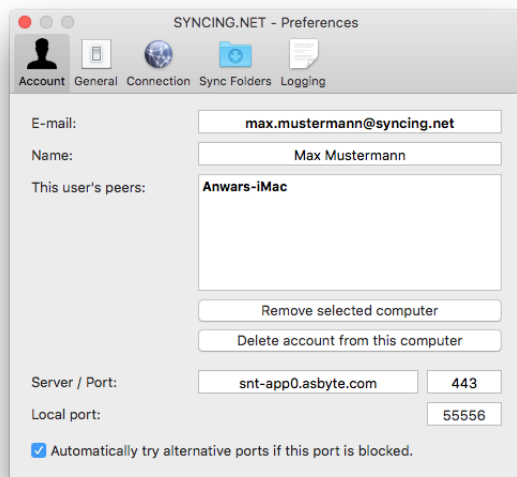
SYNCING.NET - Preferences

Account General Connection Sync Folders Logging

E-mail: max.mustermann@syncing.net

Name: Max Mustermann

This user's peers: Anwars-iMac

Remove selected computer

Delete account from this computer

Server / Port: snt-app0.asbyte.com 443

Local port: 55556

Automatically try alternative ports if this port is blocked.